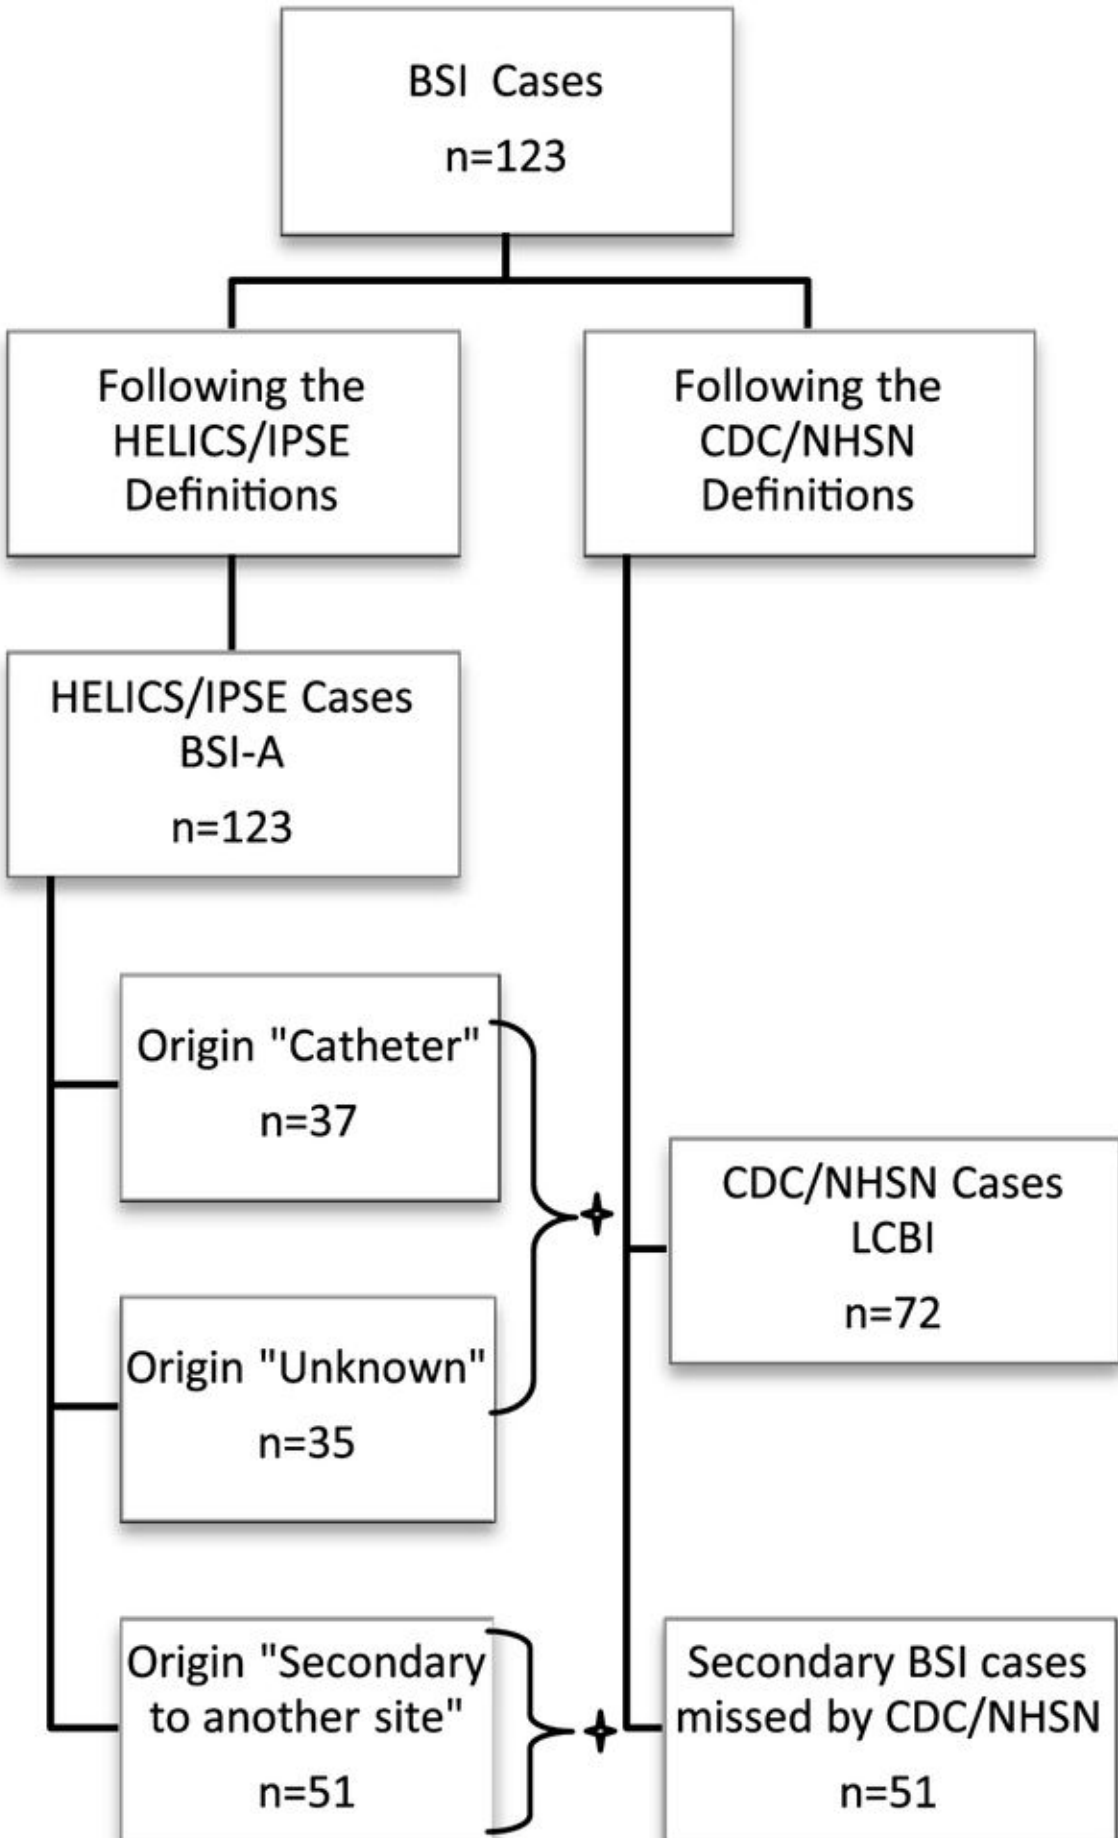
BSI Cases
n=123

Following the HELICS/IPSE Definitions

Following the CDC/NHSN Definitions

HELICS/IPSE Cases
BSI-A
n=123

Origin "Catheter"
n=37

Origin "Unknown"
n=35

CDC/NHSN Cases
LCBI
n=72

Origin "Secondary to another site"
n=51

Secondary BSI cases missed by CDC/NHSN
n=51